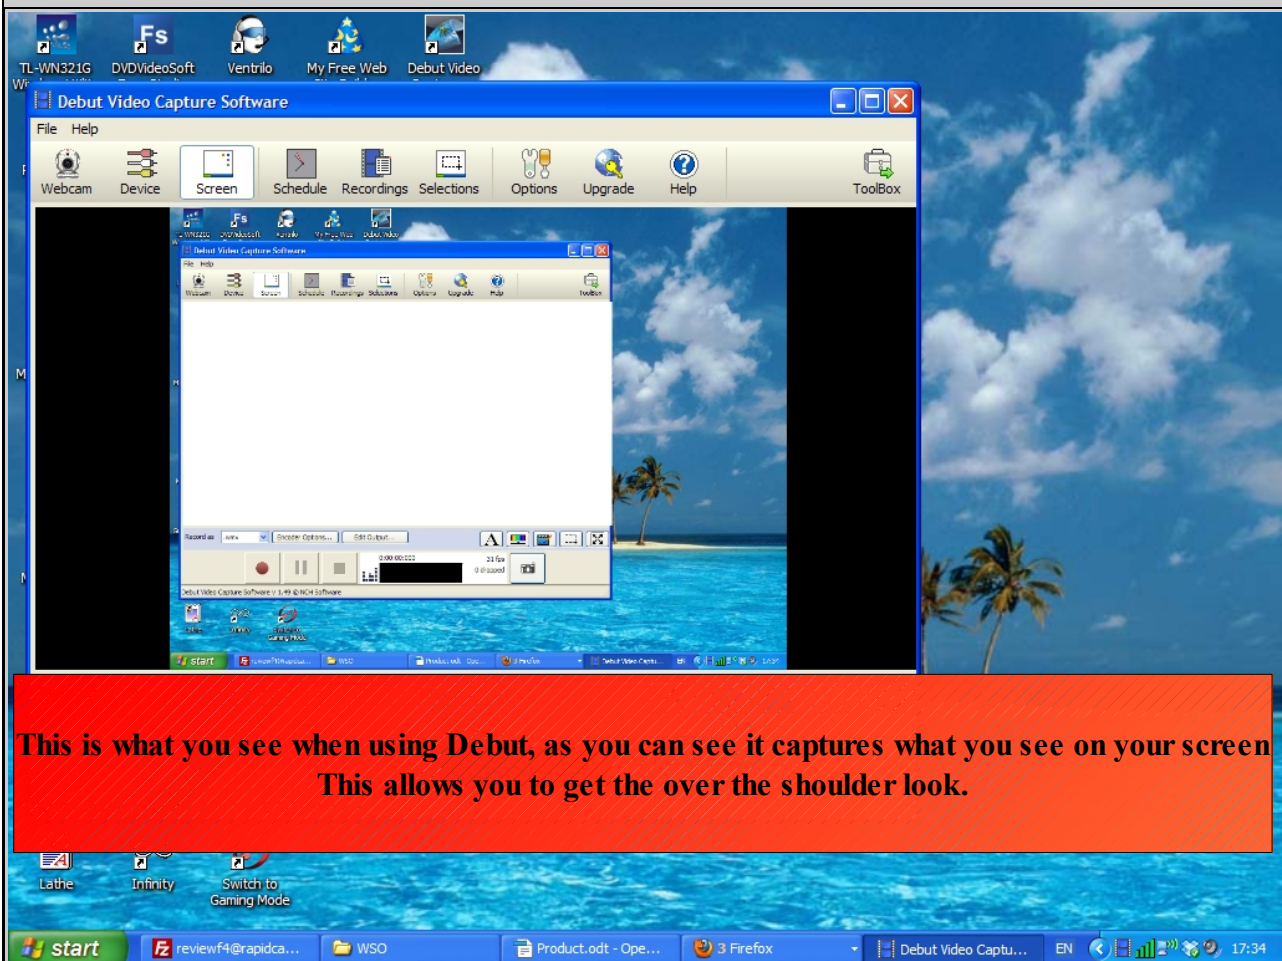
TL-WN321G DVDVideoSoft Ventrilo My Free Web Debut Video

Debut Video Capture Software

File Help

Webcam Device Screen Schedule Recordings Selections Options Upgrade Help ToolBox

This is what you see when using Debut, as you can see it captures what you see on your screen
This allows you to get the over the shoulder look.

Lathe Infinity Switch to Gaming Mode

start reviewf4@rapidca... WSO Product.odt - Ope... 3 Firefox Debut Video Captu... EN 17:34